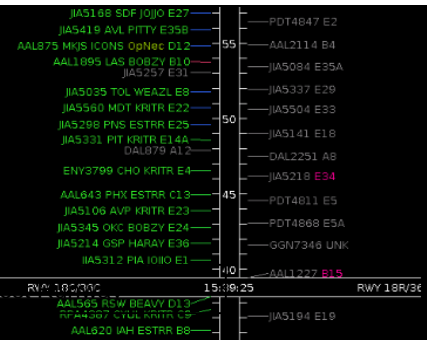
JIA5168 SDF JOJJO E27
JIA5419 AVL PITTY E35B
AAL875 MKJS ICONS OpNec D12
AAL1895 LAS BOBZY B10
JIA5257 E31
JIA5035 TOL WEAZL E8
JIA5560 MDT KRITR E22
JIA5298 PNS ESTRR E25
JIA5331 PIT KRITR E14A
DAL879 A12
ENY3799 CHO KRITR E4
AAL643 PHX ESTRR C13
JIA5106 AVP KRITR E23
JIA5345 OKC BOBZY E24
JIA5214 GSP HARAY E36
JIA5312 PIA IOIIO E1

55
50
45
40

PDT4847 E2
AAL2114 B4
JIA5084 E35A
JIA5337 E29
JIA5504 E33
JIA5141 E18
DAL2251 A8
JIA5218 E34
PDT4811 E5
PDT4868 E5A
GGN7346 UNK
AAL1227 B15

RWY 18C/36C
15:39:25
RWY 18R/36

AAL565 RSW BEAVY D13
RPA4387 CYUL KRITR C9
AAL620 IAH ESTRR B8
JIA5194 E19